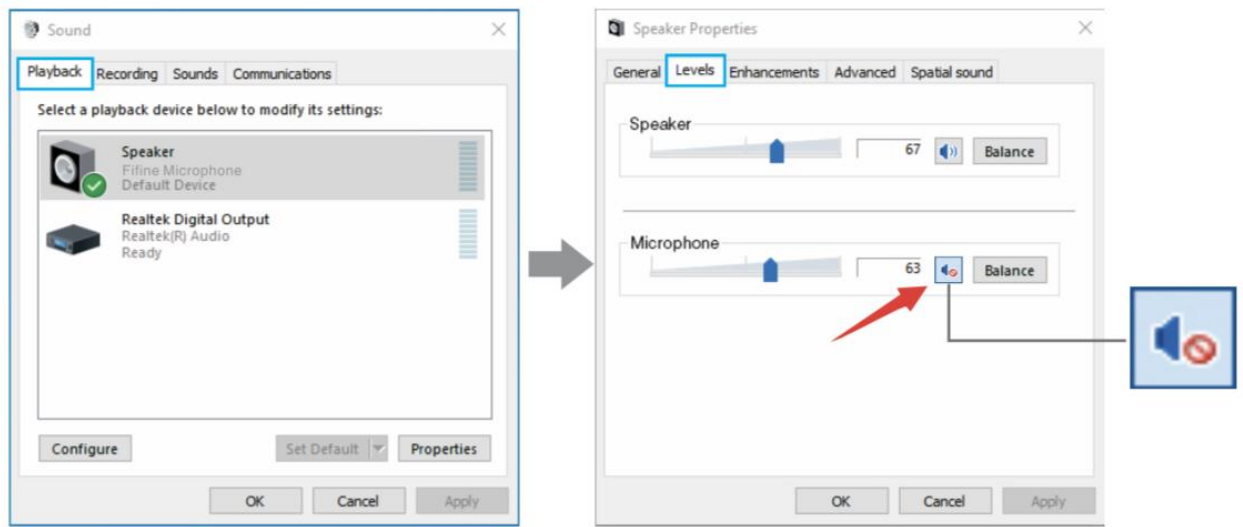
Sound

Playback Recording Sounds Communications

Select a playback device below to modify its settings:

Speaker
Fifine Microphone
Default Device

Realtek Digital Output
Realtek(R) Audio
Ready

Configure
Set Default
Properties

OK Cancel Apply

Speaker Properties

General Levels Enhancements Advanced Spatial sound

Speaker
67
Balance

Microphone
63
Balance

OK Cancel Apply